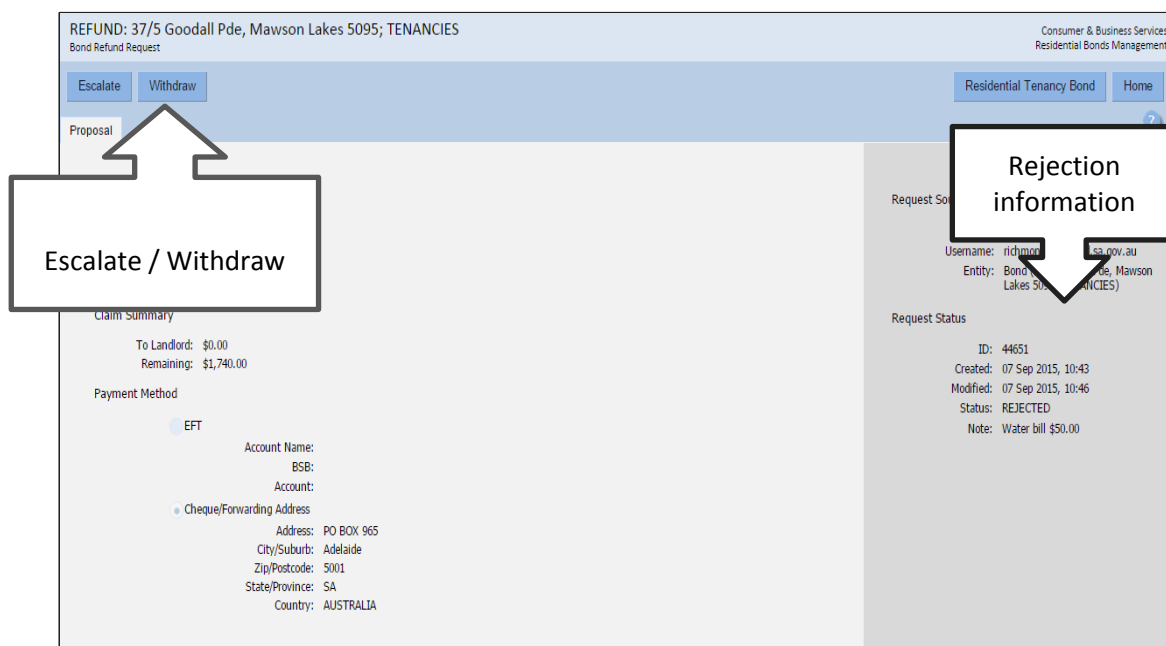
REFUND: 37/5 Goodall Pde, Mawson Lakes 5095; TENANCIES
Bond Refund Request

Consumer & Business Services
Residential Bonds Management

Escalate
Withdraw

Residential Tenancy Bond
Home

Proposal

Escalate / Withdraw

Claim Summary

To Landlord: $0.00
Remaining: $1,740.00

Payment Method

EFT
Account Name:
BSB:
Account:

Cheque/Forwarding Address
Address: PO BOX 965
City/Suburb: Adelaide
Zip/Postcode: 5001
State/Province: SA
Country: AUSTRALIA

Rejection information

Request So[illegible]

Username: richmon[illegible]sa.gov.au
Entity: Bond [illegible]de, Mawson Lakes 50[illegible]NCIES)

Request Status

ID: 44651
Created: 07 Sep 2015, 10:43
Modified: 07 Sep 2015, 10:46
Status: REJECTED
Note: Water bill $50.00